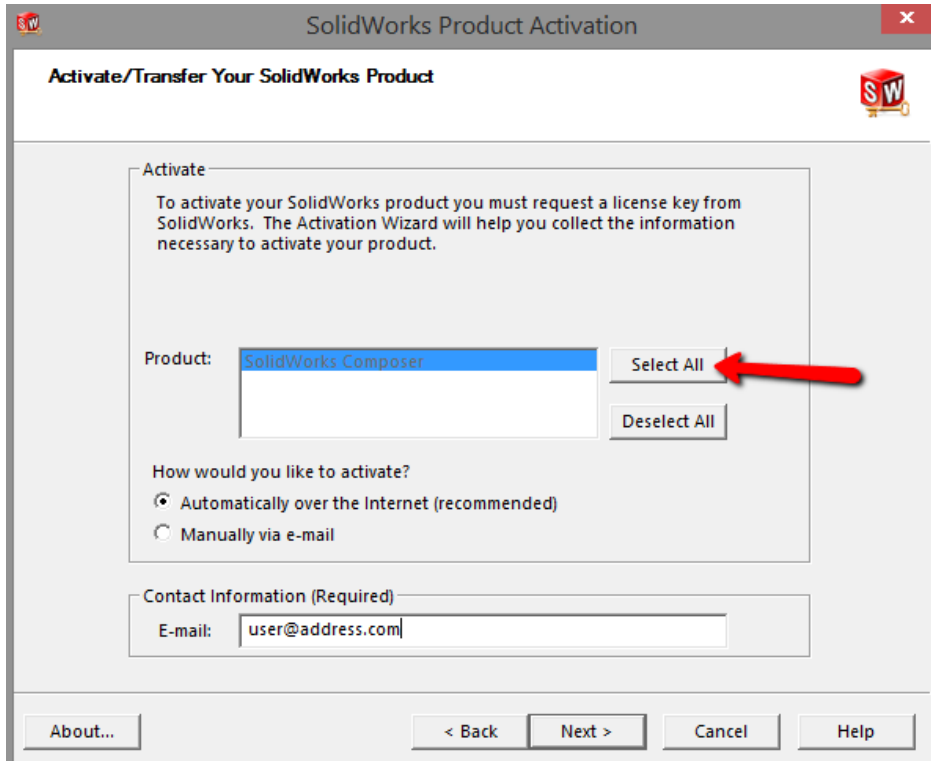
SolidWorks Product Activation

Activate/Transfer Your SolidWorks Product

Activate

To activate your SolidWorks product you must request a license key from SolidWorks. The Activation Wizard will help you collect the information necessary to activate your product.

Product: SolidWorks Composer

Select All

Deselect All

How would you like to activate?

Automatically over the Internet (recommended)

Manually via e-mail

Contact Information (Required)

E-mail: user@address.com

About...

< Back

Next >

Cancel

Help